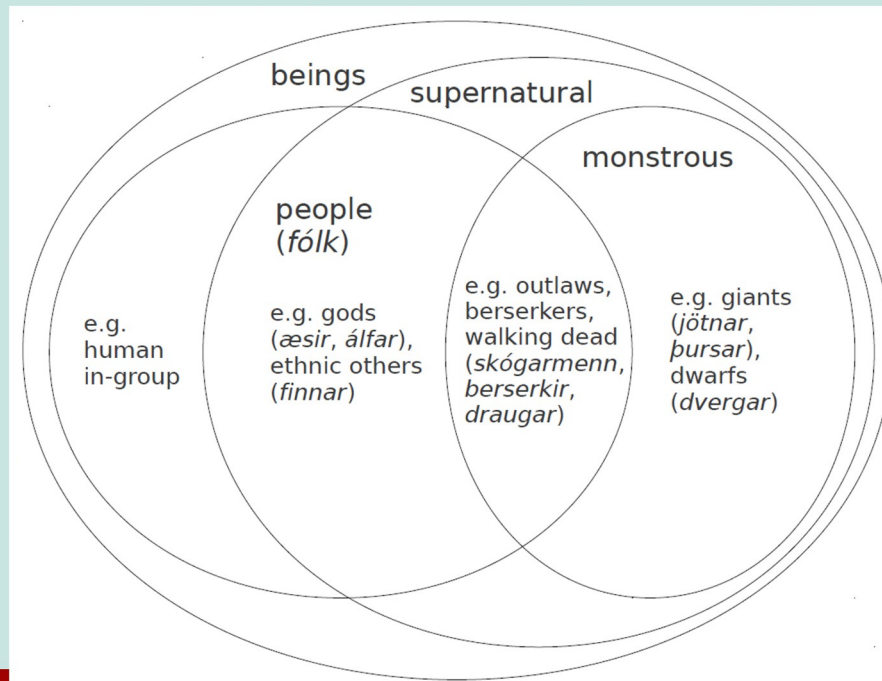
beings

supernatural

monstrous

people
(*fólk*)

e.g.
human
in-group

e.g. gods
(*æsir*, *álfar*),
ethnic others
(*finnar*)

e.g. outlaws,
berserkers,
walking dead
(*skógarmenn*,
*berserkir*,
*draugar*)

e.g. giants
(*jötnar*,
*þursar*),
dwarfs
(*dvergar*)